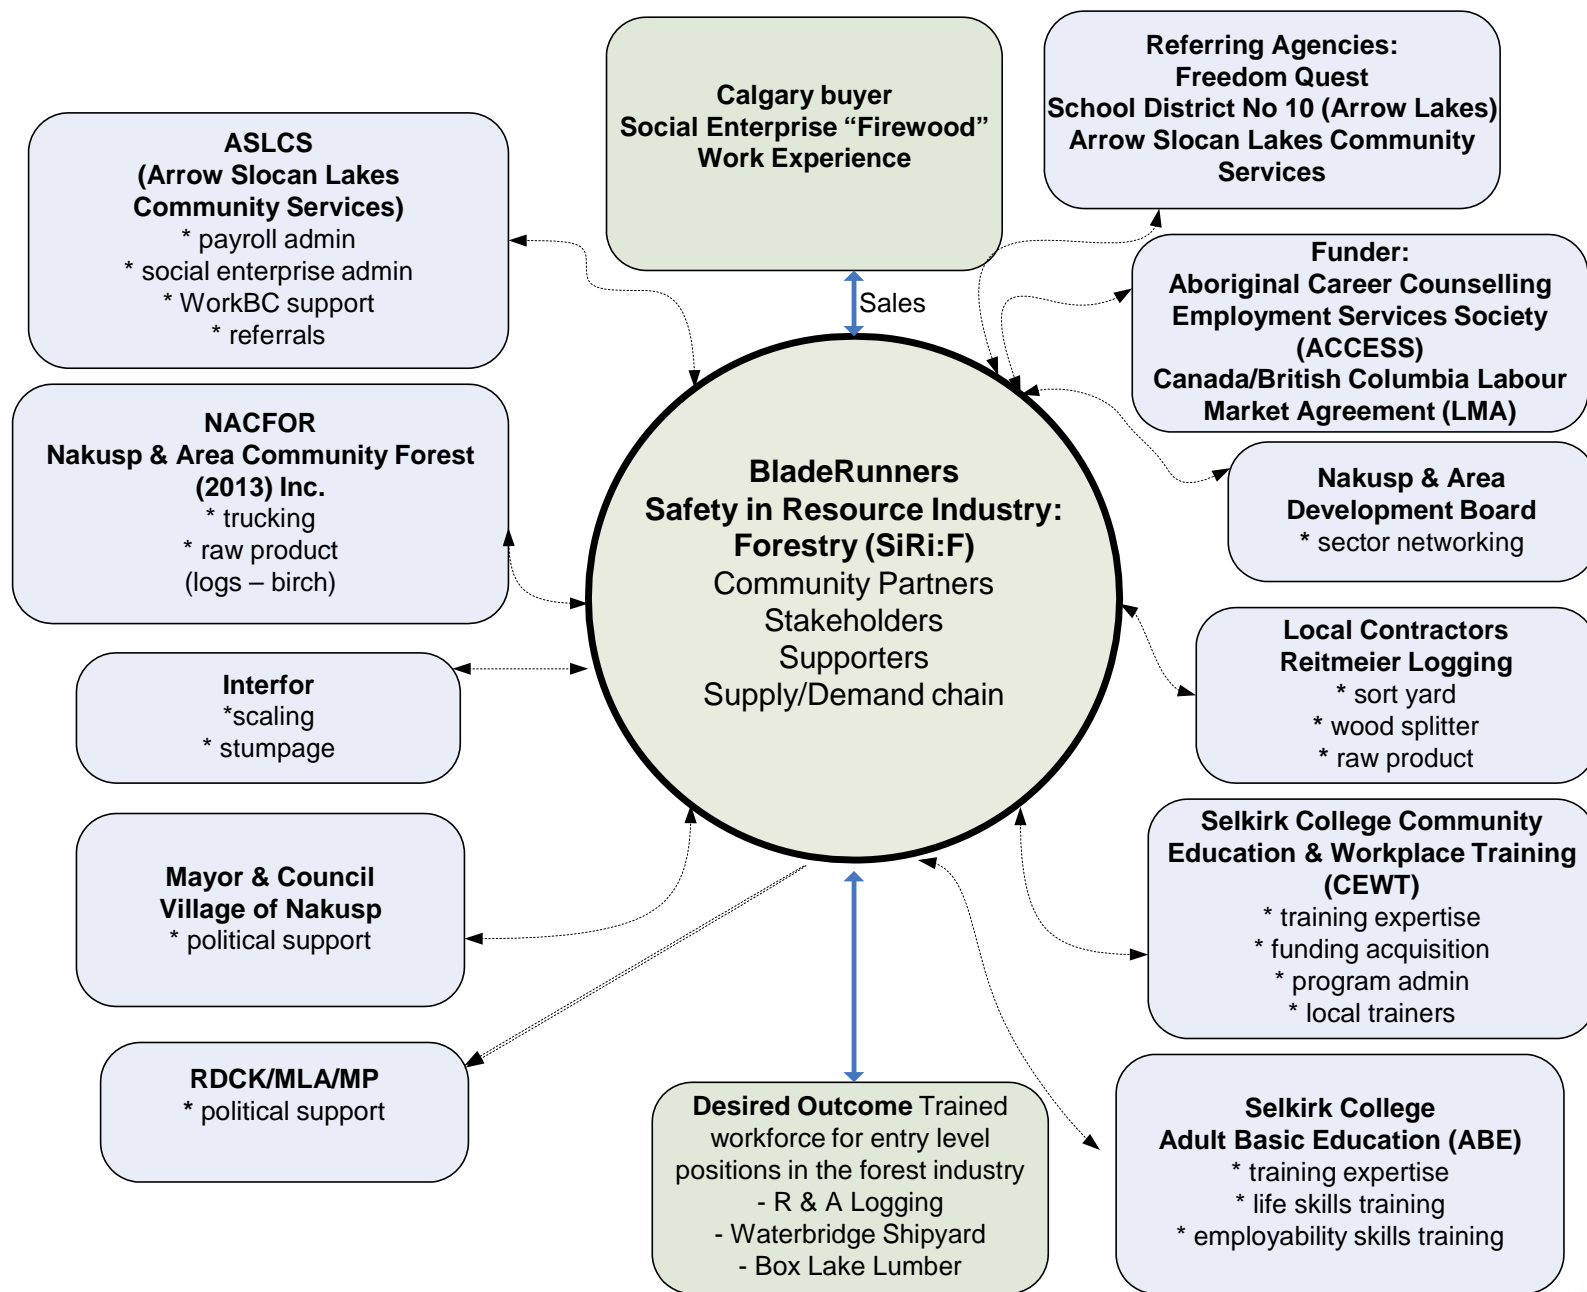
Calgary buyer
Social Enterprise “Firewood”
Work Experience

Referring Agencies:
Freedom Quest
School District No 10 (Arrow Lakes)
Arrow Slocan Lakes Community Services

ASLCS
(Arrow Slocan Lakes Community Services)
* payroll admin
* social enterprise admin
* WorkBC support
* referrals

Sales

Funder:
Aboriginal Career Counselling Employment Services Society (ACCESS)
Canada/British Columbia Labour Market Agreement (LMA)

NACFOR
Nakusp & Area Community Forest (2013) Inc.
* trucking
* raw product
(logs – birch)

BladeRunners
Safety in Resource Industry: Forestry (SiRi:F)
Community Partners
Stakeholders
Supporters
Supply/Demand chain

Nakusp & Area Development Board
* sector networking

Interfor
*scaling
* stumpage

Local Contractors
Reitmeier Logging
* sort yard
* wood splitter
* raw product

Mayor & Council
Village of Nakusp
* political support

Selkirk College Community Education & Workplace Training (CEWT)
* training expertise
* funding acquisition
* program admin
* local trainers

RDCK/MLA/MP
* political support

Desired Outcome Trained workforce for entry level positions in the forest industry
- R & A Logging
- Waterbridge Shipyard
- Box Lake Lumber

Selkirk College
Adult Basic Education (ABE)
* training expertise
* life skills training
* employability skills training